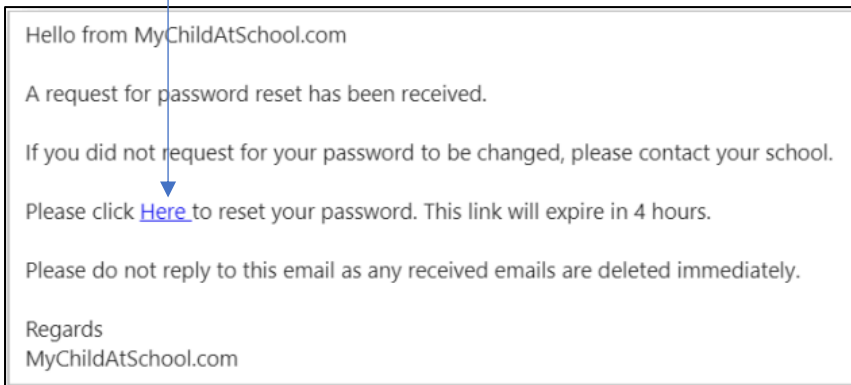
Hello from MyChildAtSchool.com

A request for password reset has been received.

If you did not request for your password to be changed, please contact your school.

Please click Here to reset your password. This link will expire in 4 hours.

Please do not reply to this email as any received emails are deleted immediately.

Regards
MyChildAtSchool.com